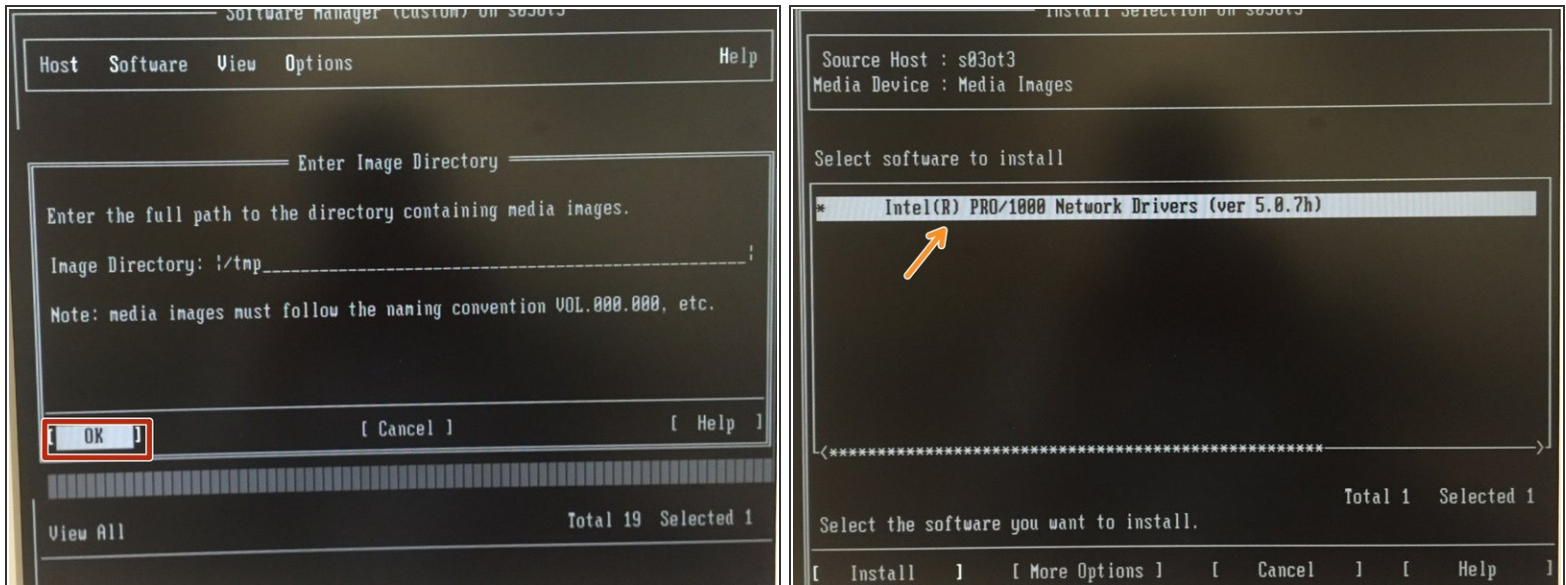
Software Manager (Custom) on s03ot3

Host Software View Options Help

Enter Image Directory

Enter the full path to the directory containing media images.

Image Directory: /tmp

Note: media images must follow the naming convention VOL.000.000, etc.

[ OK ] [ Cancel ] [ Help ]

View All Total 19 Selected 1

Install Selection on s03ot3

Source Host : s03ot3
Media Device : Media Images

Select software to install

* Intel(R) PRO/1000 Network Drivers (ver 5.0.7h)

Total 1 Selected 1

Select the software you want to install.

[ Install ] [ More Options ] [ Cancel ] [ Help ]